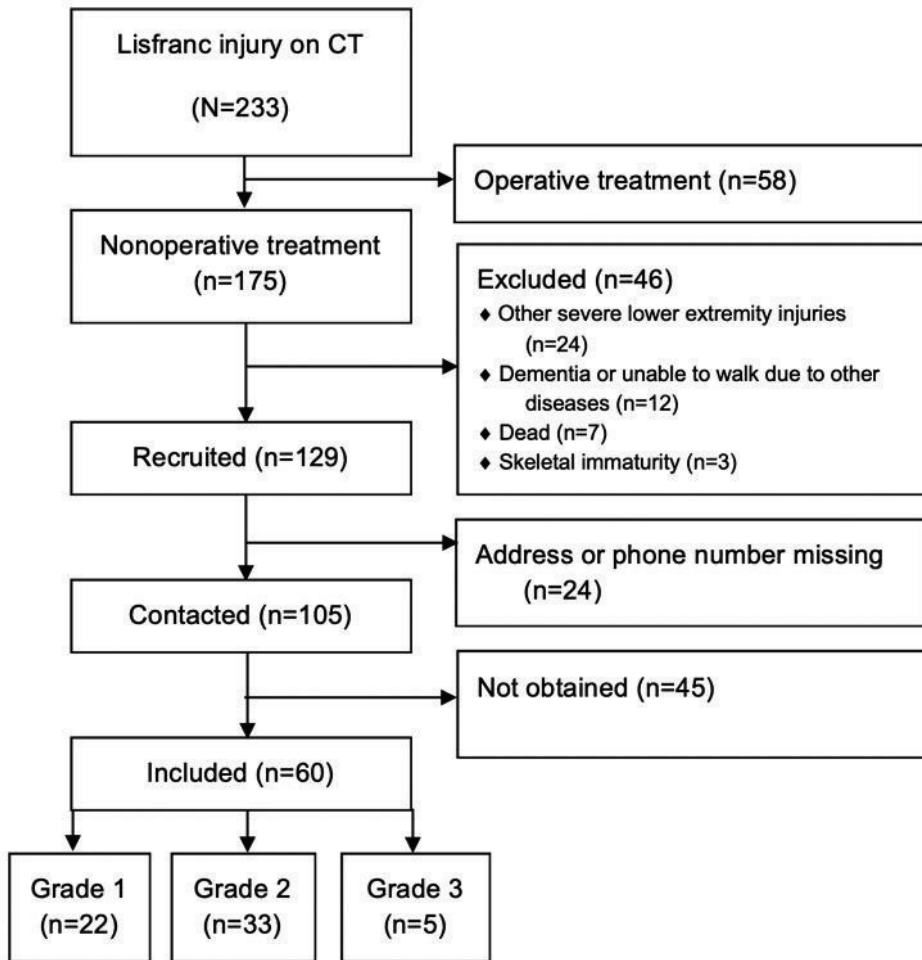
Lisfranc injury on CT
(N=233)

Operative treatment (n=58)

Nonoperative treatment
(n=175)

Excluded (n=46)
♦ Other severe lower extremity injuries (n=24)
♦ Dementia or unable to walk due to other diseases (n=12)
♦ Dead (n=7)
♦ Skeletal immaturity (n=3)

Recruited (n=129)

Address or phone number missing
(n=24)

Contacted (n=105)

Not obtained (n=45)

Included (n=60)

Grade 1
(n=22)

Grade 2
(n=33)

Grade 3
(n=5)